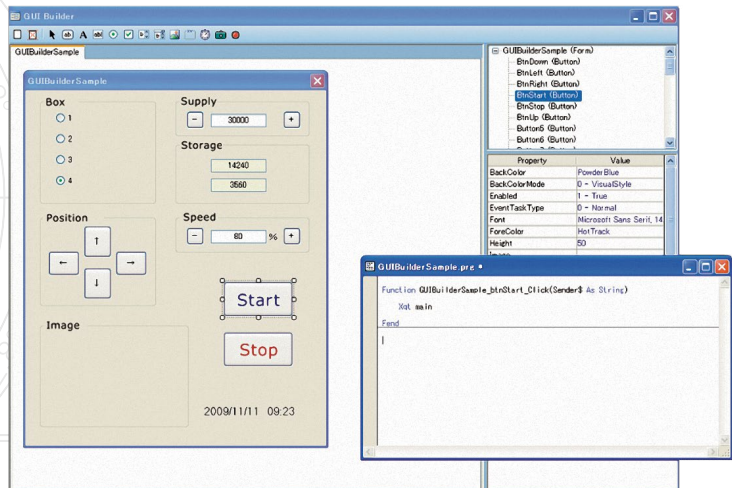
GUI Builder

GUIBuilderSample

GUIBuilderSample

Box
1
2
3
4

Supply
−
30000
+

Storage
14240
3560

Position
↑
←
→
↓

Speed
−
80
%
+

Start

Stop

Image

2009/11/11 09:23

GUIBuilderSample (Form)
BtnDown (Button)
BtnLeft (Button)
BtnRight (Button)
BtnStart (Button)
BtnStop (Button)
BtnUp (Button)
Button5 (Button)
Button6 (Button)

| Property | Value |
|---|---|
| BackColor | PowderBlue |
| BackColorMode | 0 - VisualStyle |
| Enabled | 1 - True |
| EventTaskType | 0 - Normal |
| Font | Microsoft Sans Serif, 14 |
| ForeColor | HotTrack |
| Height | 50 |
| Image | |

GUIBuilderSample.prg *

Function GUIBuilderSample_btnStart_Click(Sender$ As String)
Xqt main
Fend